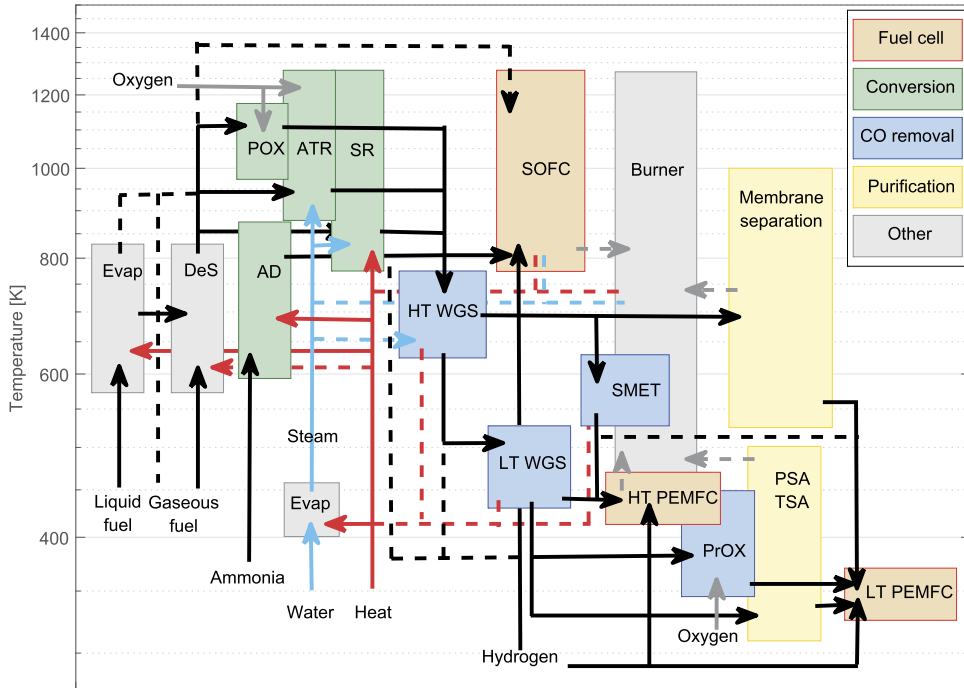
1400
1200
1000
800
600
400
Temperature [K]

Fuel cell
Conversion
CO removal
Purification
Other

Oxygen
POX
ATR
SR
SOFC
Burner
Membrane separation
Evap
DeS
AD
HT WGS
SMET
Steam
LT WGS
HT PEMFC
PSA TSA
Liquid fuel
Gaseous fuel
Evap
PrOX
LT PEMFC
Ammonia
Water
Heat
Oxygen
Hydrogen